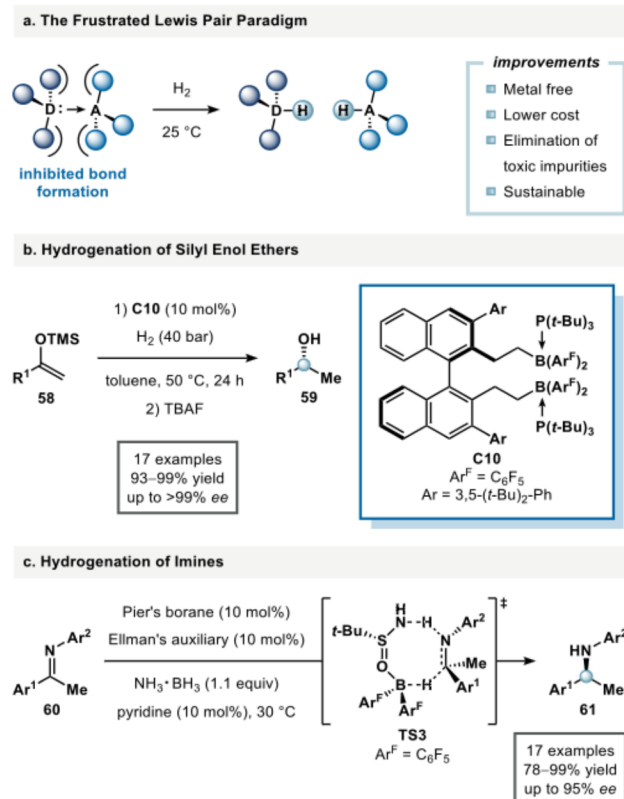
a. The Frustrated Lewis Pair Paradigm

D: → A

$H_2$

25 °C

D–H H–A

inhibited bond formation

*improvements*

Metal free

Lower cost

Elimination of toxic impurities

Sustainable

b. Hydrogenation of Silyl Enol Ethers

OTMS

$R^1$

58

1) **C10** (10 mol%)

$H_2$ (40 bar)

toluene, 50 °C, 24 h

2) TBAF

OH

$R^1$ Me

59

17 examples
93–99% yield
up to >99% *ee*

Ar

$P(t\text{-Bu})_3$

$B(Ar^F)_2$

$B(Ar^F)_2$

$P(t\text{-Bu})_3$

Ar

**C10**

$Ar^F = C_6F_5$

Ar = 3,5-($t$-Bu)$_2$-Ph

c. Hydrogenation of Imines

N $Ar^2$

$Ar^1$ Me

60

Pier's borane (10 mol%)

Ellman's auxiliary (10 mol%)

$NH_3 \cdot BH_3$ (1.1 equiv)

pyridine (10 mol%), 30 °C

H

$t$-Bu S N H N $Ar^2$

O

B H

$Ar^F$ $Ar^F$

Me

$Ar^1$

‡

**TS3**

$Ar^F = C_6F_5$

HN $Ar^2$

$Ar^1$ Me

61

17 examples
78–99% yield
up to 95% *ee*